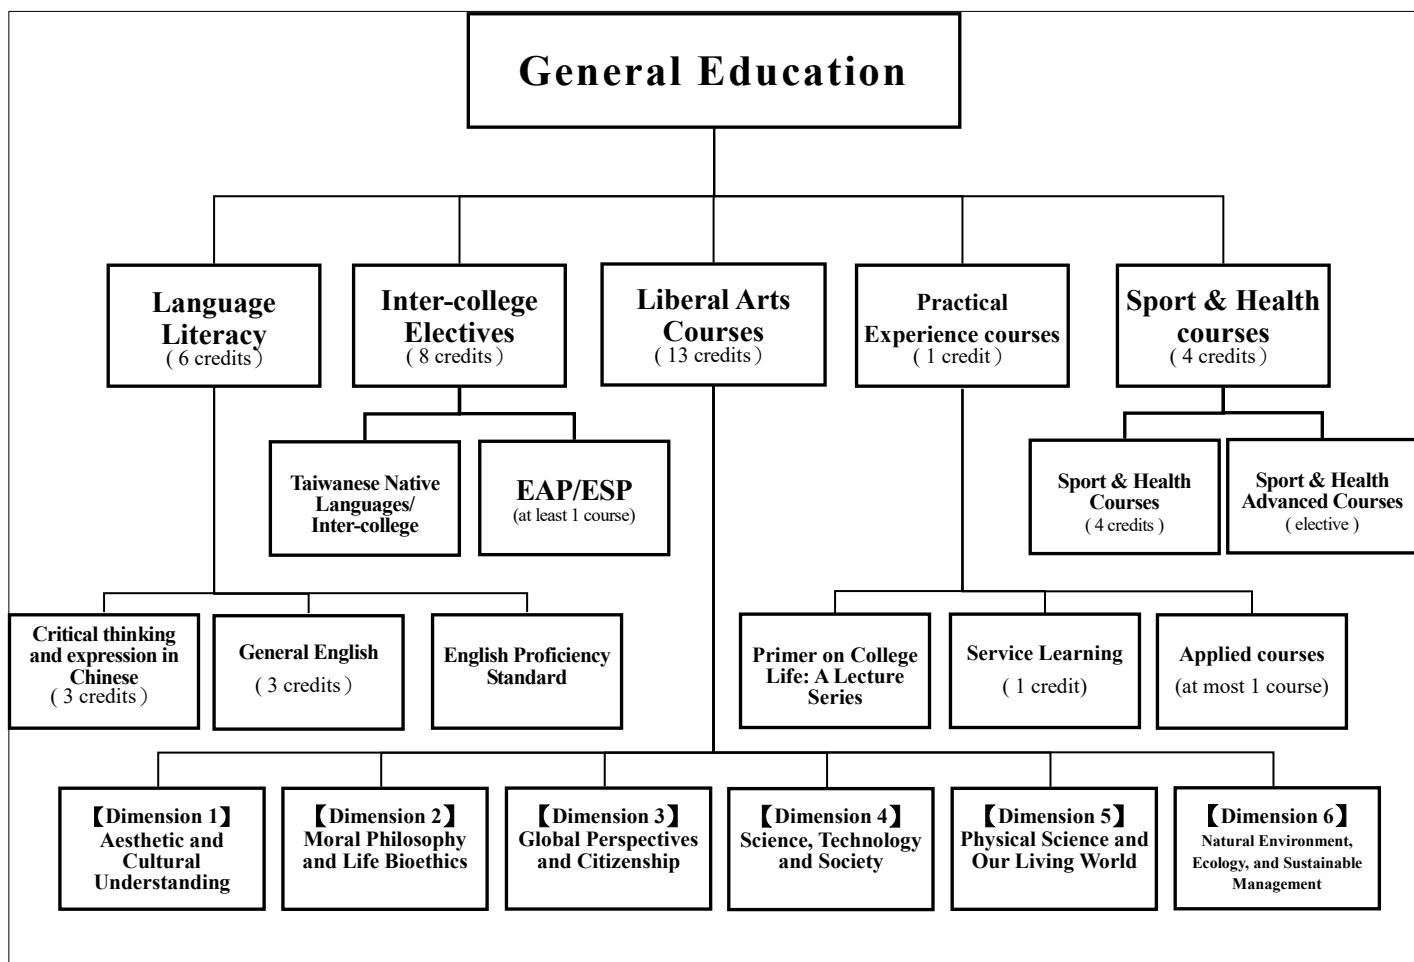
General Education

Language Literacy
( 6 credits )

Inter-college Electives
( 8 credits )

Liberal Arts Courses
( 13 credits )

Practical Experience courses
( 1 credit )

Sport & Health courses
( 4 credits )

Taiwanese Native Languages/ Inter-college

EAP/ESP
(at least 1 course)

Sport & Health Courses
( 4 credits )

Sport & Health Advanced Courses
( elective )

Critical thinking and expression in Chinese
( 3 credits )

General English
( 3 credits )

English Proficiency Standard

Primer on College Life: A Lecture Series

Service Learning
( 1 credit)

Applied courses
(at most 1 course)

【Dimension 1】
Aesthetic and Cultural Understanding

【Dimension 2】
Moral Philosophy and Life Bioethics

【Dimension 3】
Global Perspectives and Citizenship

【Dimension 4】
Science, Technology and Society

【Dimension 5】
Physical Science and Our Living World

【Dimension 6】
Natural Environment, Ecology, and Sustainable Management